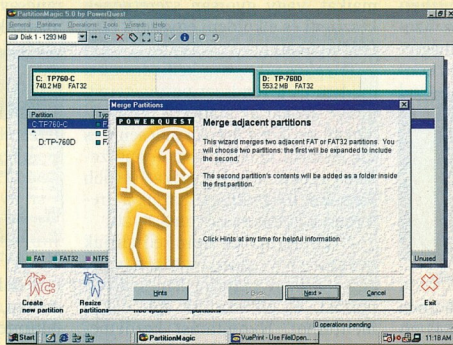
PartitionMagic 5.0 by PowerQuest

General Partitions Operations Tools Wizards Help

Disk 1 - 1293 MB

C: TP760-C
740.2 MB FAT32

D: TP-760D
553.2 MB FAT32

Partition
C:TP760-C
*
D:TP-760D

Typ
F
E
F

Merge Partitions

POWERQUEST

Merge adjacent partitions

This wizard merges two adjacent FAT or FAT32 partitions. You will choose two partitions; the first will be expanded to include the second.

The second partition's contents will be added as a folder inside the first partition.

Click Hints at any time for helpful information.

Hints
< Back
Next >
Cancel

FAT FAT32 NTFS

Unused

Create new partition
Resize partitions
free space
partitions
Exit

0 operations pending

Start
PartitionMagic
VuePrint - Use FileOpen...
11:18 AM